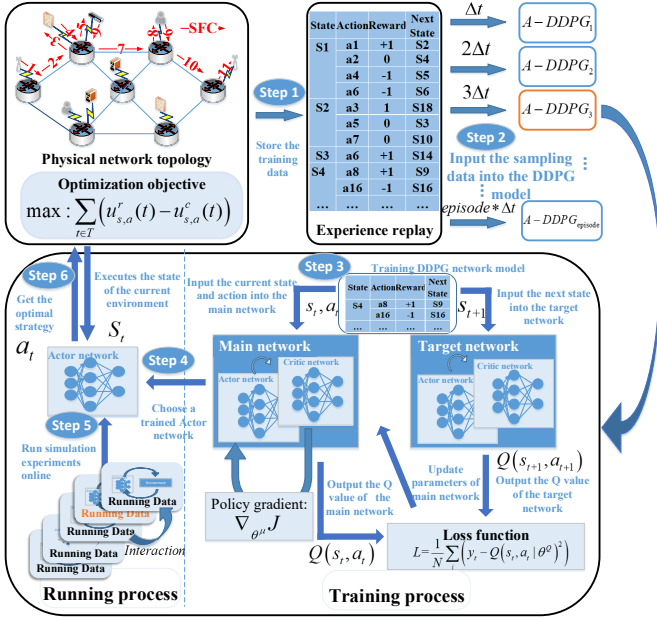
SFC

1 2 7 8 10 11

Physical network topology

Optimization objective

$\max : \sum_{t \in T} \left( u_{s,a}^{r}(t) - u_{s,a}^{c}(t) \right)$

Step 1

Store the training data

| State | Action | Reward | Next State |
|---|---|---|---|
| S1 | a1 | +1 | S2 |
| | a2 | 0 | S4 |
| | a4 | -1 | S5 |
| | a6 | -1 | S6 |
| S2 | a3 | 1 | S18 |
| | a5 | 0 | S3 |
| | a7 | 0 | S10 |
| S3 | a6 | +1 | S14 |
| S4 | a8 | +1 | S9 |
| | a16 | -1 | S16 |
| ... | ... | ... | ... |

Experience replay

$\Delta t$ $A-DDPG_1$

$2\Delta t$ $A-DDPG_2$

$3\Delta t$ $A-DDPG_3$

Step 2

Input the sampling data into the DDPG model

$episode * \Delta t$ $A-DDPG_{episode}$

Step 6

Get the optimal strategy

$a_t$

Executes the state of the current environment

$S_t$

Step 3

Input the current state and action into the main network

$s_t, a_t$

Training DDPG network model

| State | Action | Reward | Next State |
|---|---|---|---|
| S4 | a8 | +1 | S9 |
| | a16 | -1 | S16 |
| ... | ... | ... | ... |

$s_{t+1}$

Input the next state into the target network

Actor network

Step 4

Main network

Actor network

Critic network

Target network

Actor network

Critic network

Choose a trained Actor network

Step 5

Run simulation experiments online

Running Data

Running Data

Running Data

Running Data

Running Data

Interaction

Policy gradient: $\nabla_{\theta^\mu} J$

Output the Q value of the main network

$Q(s_t, a_t)$

Update parameters of main network

$Q(s_{t+1}, a_{t+1})$

Output the Q value of the target network

Loss function

$L = \frac{1}{N}\sum_i \left( y_t - Q(s_t, a_t \mid \theta^Q) \right)^2$

Running process

Training process